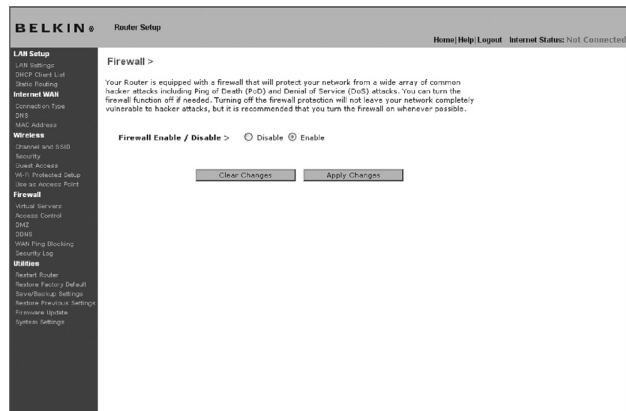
BELKIN®

Router Setup

Home | Help | Logout   Internet Status: Not Connected

LAN Setup
LAN Settings
DHCP Client List
Static Routing
Internet WAN
Connection Type
DNS
MAC Address
Wireless
Channel and SSID
Security
Guest Access
Wi-Fi Protected Setup
Use as Access Point
Firewall
Virtual Servers
Access Control
DMZ
DDNS
WAN Ping Blocking
Security Log
Utilities
Restart Router
Restore Factory Default
Save/Backup Settings
Restore Previous Settings
Firmware Update
System Settings

Firewall >

Your Router is equipped with a firewall that will protect your network from a wide array of common hacker attacks including Ping of Death (PoD) and Denial of Service (DoS) attacks. You can turn the firewall function off if needed. Turning off the firewall protection will not leave your network completely vulnerable to hacker attacks, but it is recommended that you turn the firewall on whenever possible.

Firewall Enable / Disable >   Disable   Enable

Clear Changes   Apply Changes